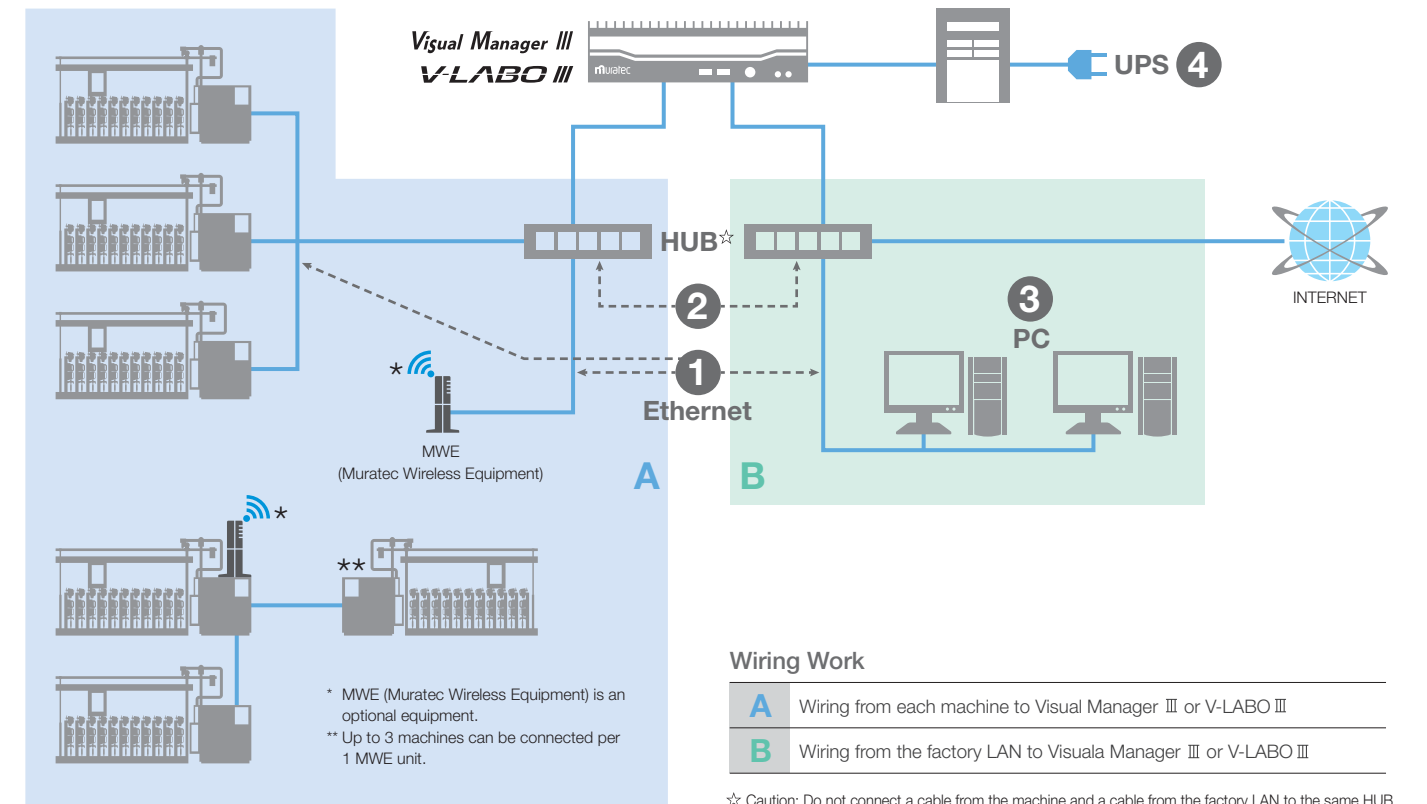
Visual Manager III
V-LABO III
muratec
UPS 4
HUB☆
2
3
PC
INTERNET
*
1
Ethernet
MWE
(Muratec Wireless Equipment)
A
B
*
**

* MWE (Muratec Wireless Equipment) is an optional equipment.
** Up to 3 machines can be connected per 1 MWE unit.

Wiring Work

| A | Wiring from each machine to Visual Manager Ⅲ or V-LABO Ⅲ |
|---|---|
| B | Wiring from the factory LAN to Visuala Manager Ⅲ or V-LABO Ⅲ |

☆ Caution: Do not connect a cable from the machine and a cable from the factory LAN to the same HUB